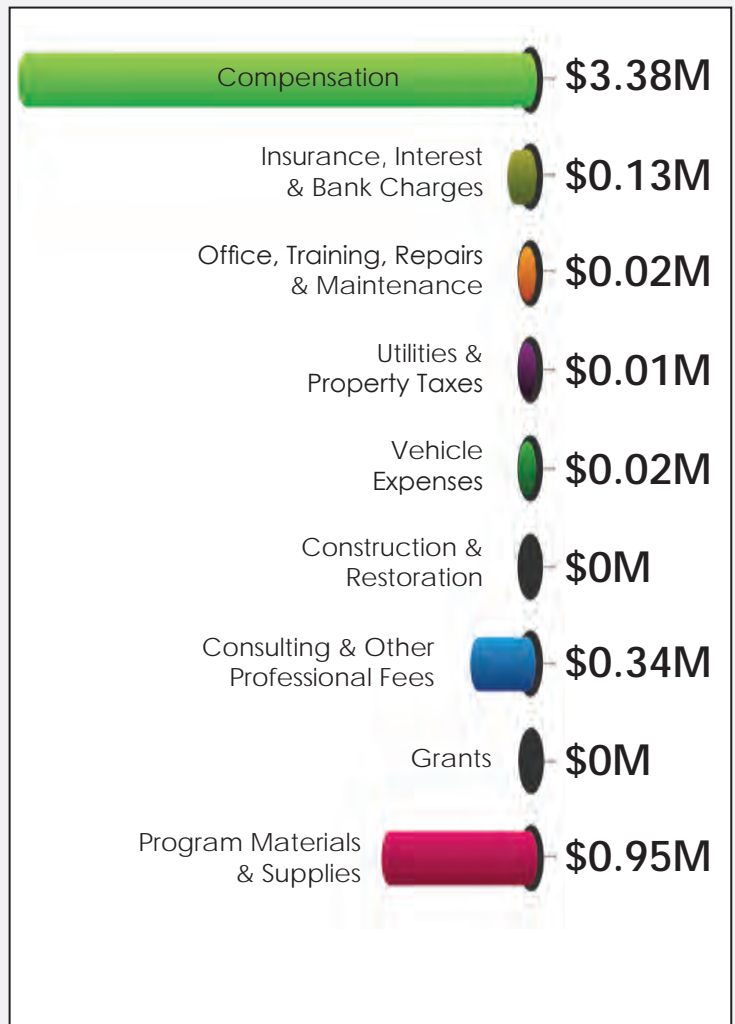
Compensation $3.38M

Insurance, Interest & Bank Charges $0.13M

Office, Training, Repairs & Maintenance $0.02M

Utilities & Property Taxes $0.01M

Vehicle Expenses $0.02M

Construction & Restoration $0M

Consulting & Other Professional Fees $0.34M

Grants $0M

Program Materials & Supplies $0.95M